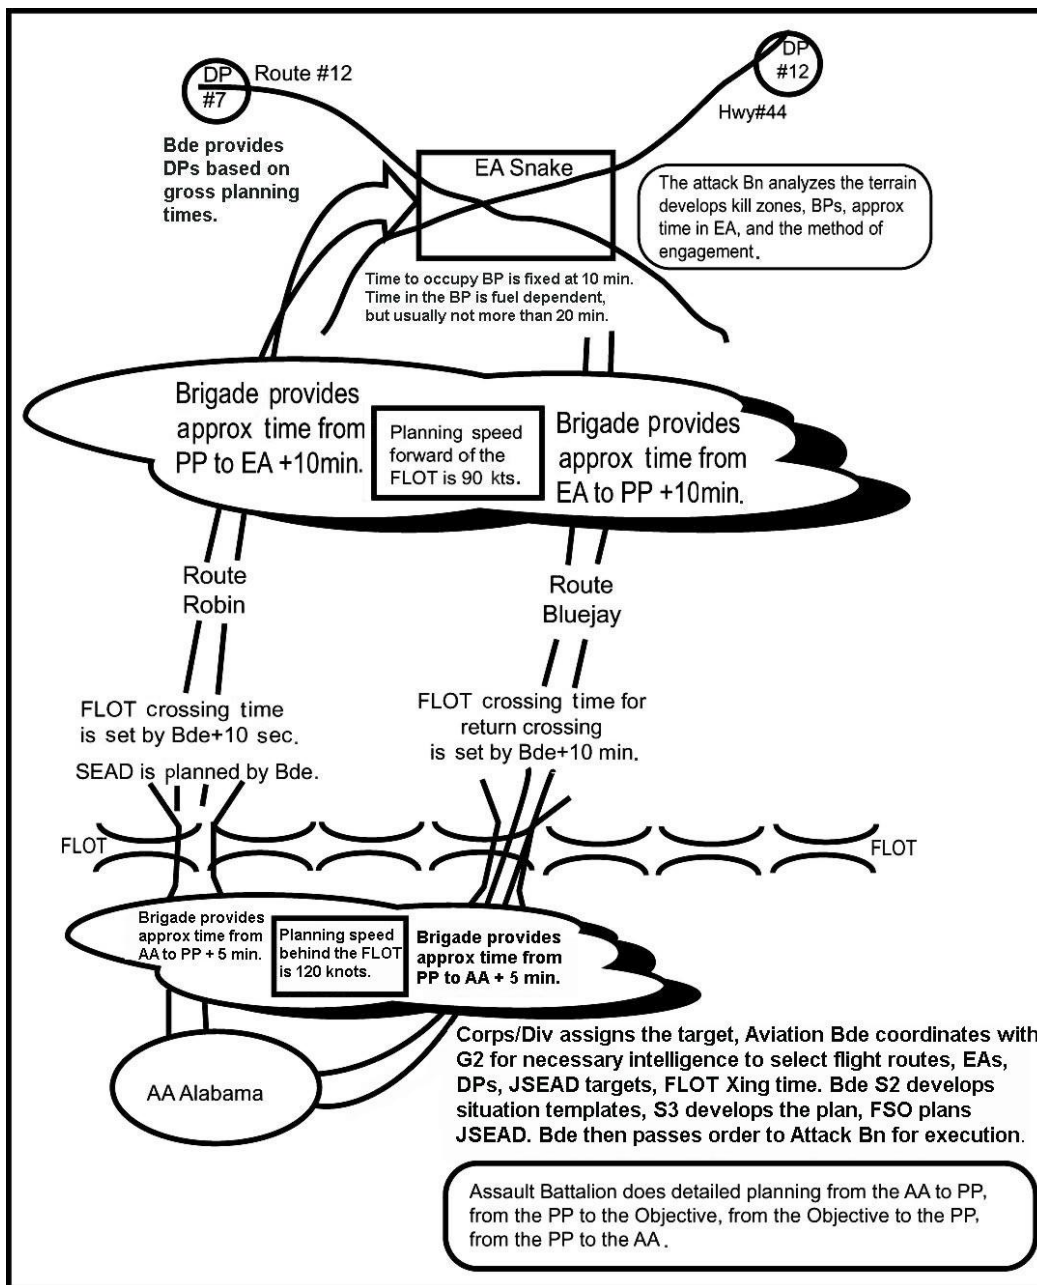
DP #7

Route #12

DP #12

Hwy#44

Bde provides DPs based on gross planning times.

EA Snake

The attack Bn analyzes the terrain develops kill zones, BPs, approx time in EA, and the method of engagement.

Time to occupy BP is fixed at 10 min. Time in the BP is fuel dependent, but usually not more than 20 min.

Brigade provides approx time from PP to EA +10min.

Planning speed forward of the FLOT is 90 kts.

Brigade provides approx time from EA to PP +10min.

Route Robin

Route Bluejay

FLOT crossing time is set by Bde+10 sec.

SEAD is planned by Bde.

FLOT crossing time for return crossing is set by Bde+10 min.

FLOT

FLOT

Brigade provides approx time from AA to PP + 5 min.

Planning speed behind the FLOT is 120 knots.

Brigade provides approx time from PP to AA + 5 min.

AA Alabama

Corps/Div assigns the target, Aviation Bde coordinates with G2 for necessary intelligence to select flight routes, EAs, DPs, JSEAD targets, FLOT Xing time. Bde S2 develops situation templates, S3 develops the plan, FSO plans JSEAD. Bde then passes order to Attack Bn for execution.

Assault Battalion does detailed planning from the AA to PP, from the PP to the Objective, from the Objective to the PP, from the PP to the AA.